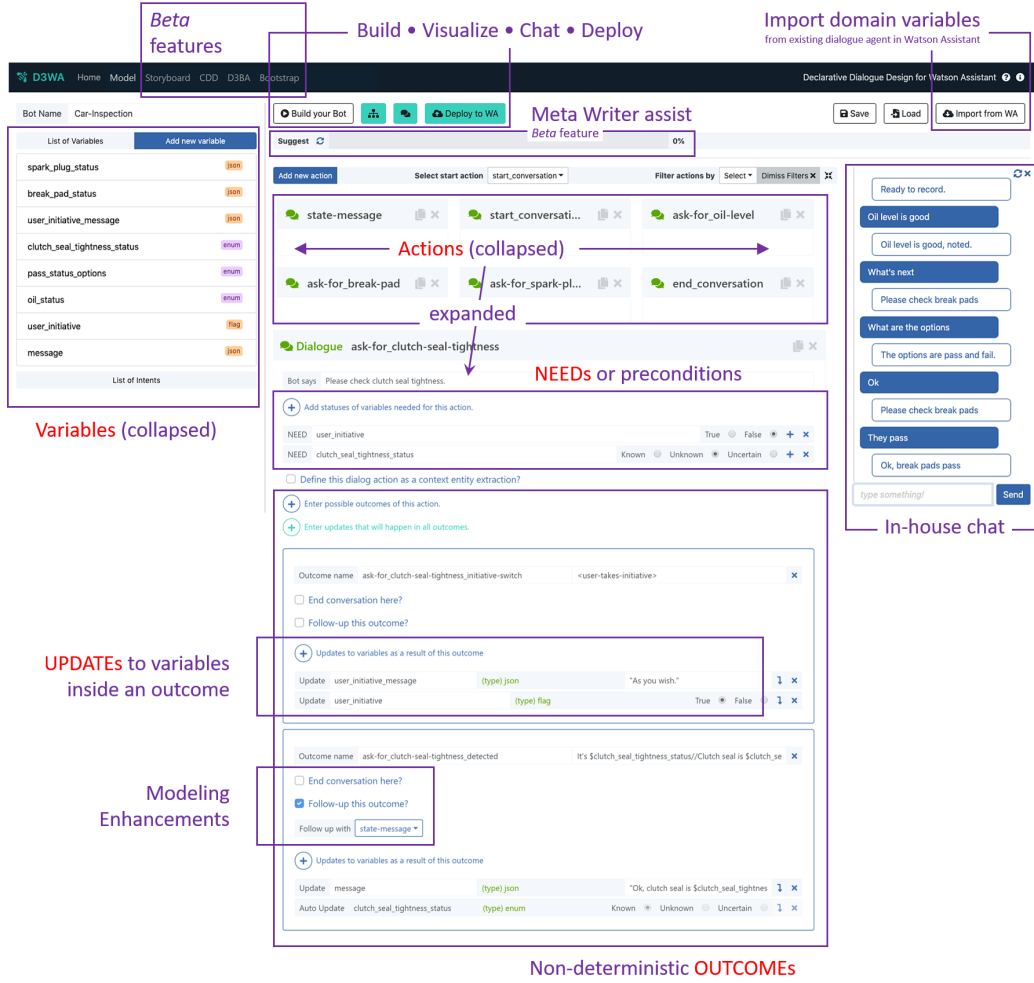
Beta features

Build • Visualize • Chat • Deploy

Import domain variables
from existing dialogue agent in Watson Assistant

D3WA Home Model Storyboard CDD D3BA Bootstrap

Declarative Dialogue Design for Watson Assistant

Bot Name Car-Inspection

Build your Bot

Deploy to WA

Meta Writer assist
Beta feature

Save Load Import from WA

Suggest 0%

List of Variables | Add new variable

spark_plug_status json
break_pad_status json
user_initiative_message json
clutch_seal_tightness_status enum
pass_status_options enum
oil_status enum
user_initiative flag
message json

List of Intents

Variables (collapsed)

Add new action Select start action start_conversation Filter actions by Select Dimiss Filters

state-message start_conversati... ask-for_oil-level

Actions (collapsed)

ask-for_break-pad ask-for_spark-pl... end_conversation

expanded

Dialogue ask-for_clutch-seal-tightness

Bot says Please check clutch seal tightness.

NEEDs or preconditions

Add statuses of variables needed for this action.

NEED user_initiative True False

NEED clutch_seal_tightness_status Known Unknown Uncertain

Define this dialog action as a context entity extraction?

Enter possible outcomes of this action.

Enter updates that will happen in all outcomes.

Outcome name ask-for_clutch-seal-tightness_initiative-switch <user-takes-initiative>

End conversation here?

Follow-up this outcome?

UPDATEs to variables inside an outcome

Updates to variables as a result of this outcome

Update user_initiative_message (type) json "As you wish."

Update user_initiative (type) flag True False

Outcome name ask-for_clutch-seal-tightness_detected It's $clutch_seal_tightness_status//Clutch seal is $clutch_se

Modeling Enhancements

End conversation here?

Follow-up this outcome?

Follow up with state-message

Updates to variables as a result of this outcome

Update message (type) json "Ok, clutch seal is $clutch_seal_tightnes

Auto Update clutch_seal_tightness_status (type) enum Known Unknown Uncertain

Non-deterministic OUTCOMEs

Ready to record.
Oil level is good
Oil level is good, noted.
What's next
Please check break pads
What are the options
The options are pass and fail.
Ok
Please check break pads
They pass
Ok, break pads pass
type something!
Send

In-house chat